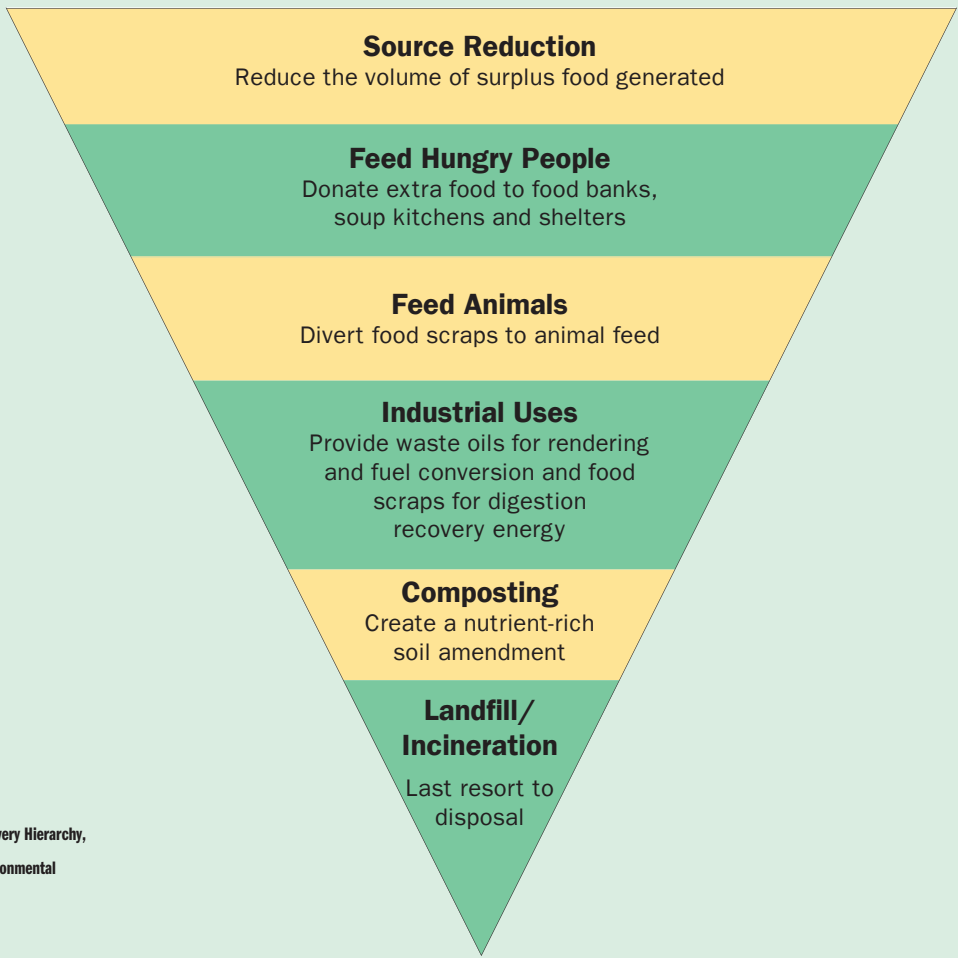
Source Reduction
Reduce the volume of surplus food generated

Feed Hungry People
Donate extra food to food banks, soup kitchens and shelters

Feed Animals
Divert food scraps to animal feed

Industrial Uses
Provide waste oils for rendering and fuel conversion and food scraps for digestion recovery energy

Composting
Create a nutrient-rich soil amendment

Landfill/ Incineration
Last resort to disposal

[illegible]very Hierarchy,
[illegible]onmental